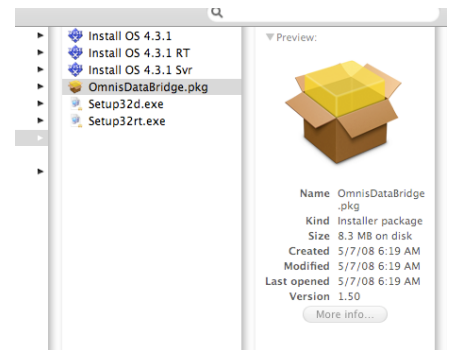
Install OS 4.3.1
Install OS 4.3.1 RT
Install OS 4.3.1 Svr
OmnisDataBridge.pkg
Setup32d.exe
Setup32rt.exe

Preview:

| | |
|---|---|
| Name | OmnisDataBridge.pkg |
| Kind | Installer package |
| Size | 8.3 MB on disk |
| Created | 5/7/08 6:19 AM |
| Modified | 5/7/08 6:19 AM |
| Last opened | 5/7/08 6:19 AM |
| Version | 1.50 |

More info...